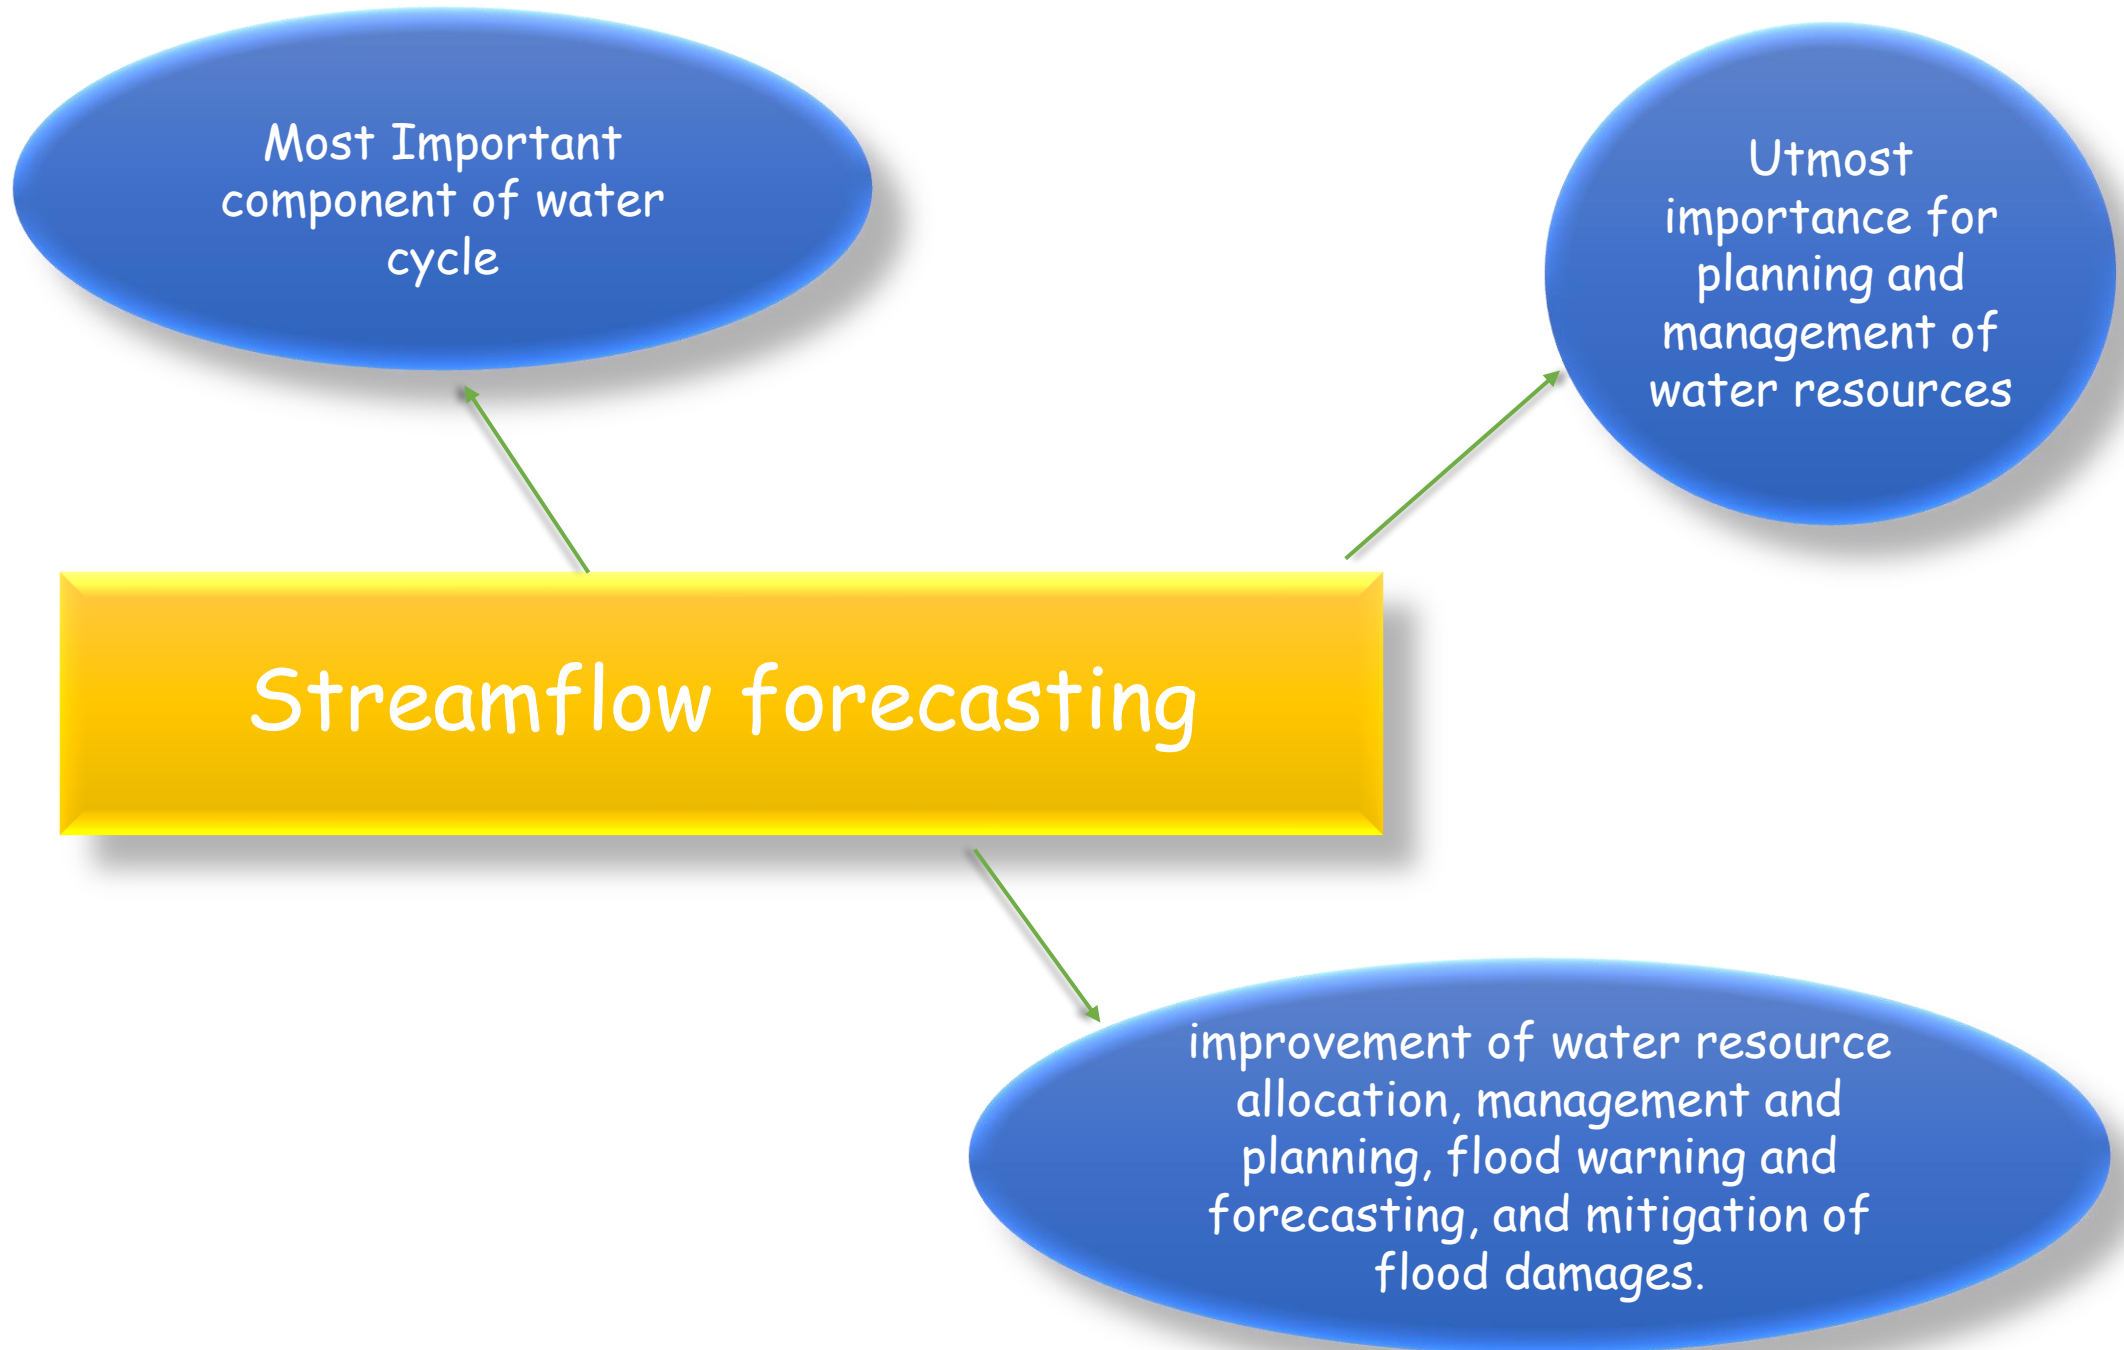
Most Important component of water cycle

Utmost importance for planning and management of water resources

Streamflow forecasting

improvement of water resource allocation, management and planning, flood warning and forecasting, and mitigation of flood damages.